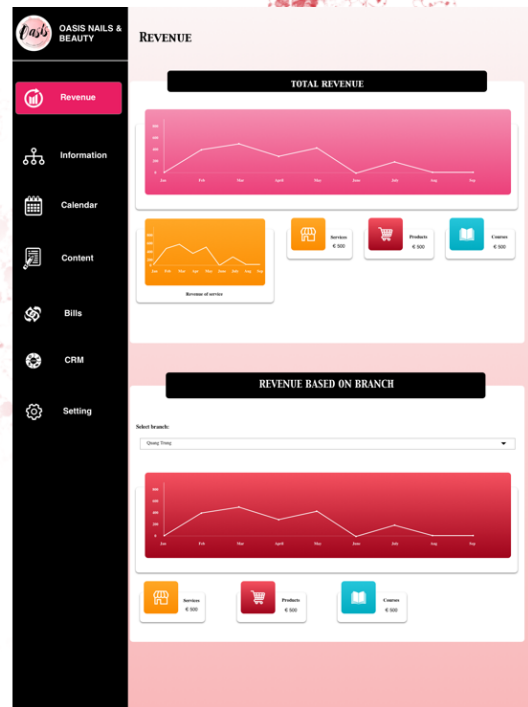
Oasis

OASIS NAILS & BEAUTY

Revenue

Information

Calendar

Content

Bills

CRM

Setting

Revenue

TOTAL REVENUE

500
400
300
200
100
0

Jan Feb Mar April May June July Aug Sep

500
400
300
200
100
0

Jan Feb Mar April May June July Aug Sep

Revenue of service

Services
€ 500

Products
€ 500

Courses
€ 500

REVENUE BASED ON BRANCH

Select branch:

Quang Trung

500
400
300
200
100
0

Jan Feb Mar April May June July Aug Sep

Services
€ 500

Products
€ 500

Courses
€ 500